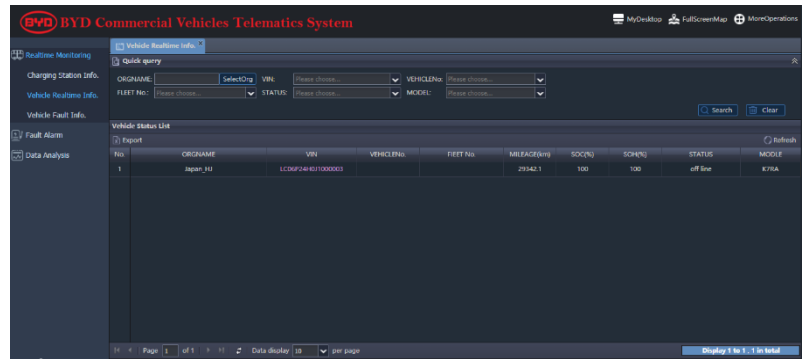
BYD BYD Commercial Vehicles Telematics System

MyDesktop FullScreenMap MoreOperations

Realtime Monitoring
Charging Station Info.
Vehicle Realtime Info.
Vehicle Fault Info.
Fault Alarm
Data Analysis

Vehicle Realtime Info.

Quick query

ORGNAME: SelectOrg VIN: Please choose... VEHICLENo: Please choose...
FLEET No.: Please choose... STATUS: Please choose... MODEL: Please choose...

Search Clear

Vehicle Status List

Export

Refresh

| No. | ORGNAME | VIN | VEHICLENo. | FLEET No. | MILEAGE(km) | SOC(%) | SOH(%) | STATUS | MODLE |
|---|---|---|---|---|---|---|---|---|---|
| 1 | Japan_HJ | LC06P24H0J1000003 | | | 29342.1 | 100 | 100 | off line | K7RA |

Page 1 of 1 Data display 10 per page

Display 1 to 1 , 1 in total